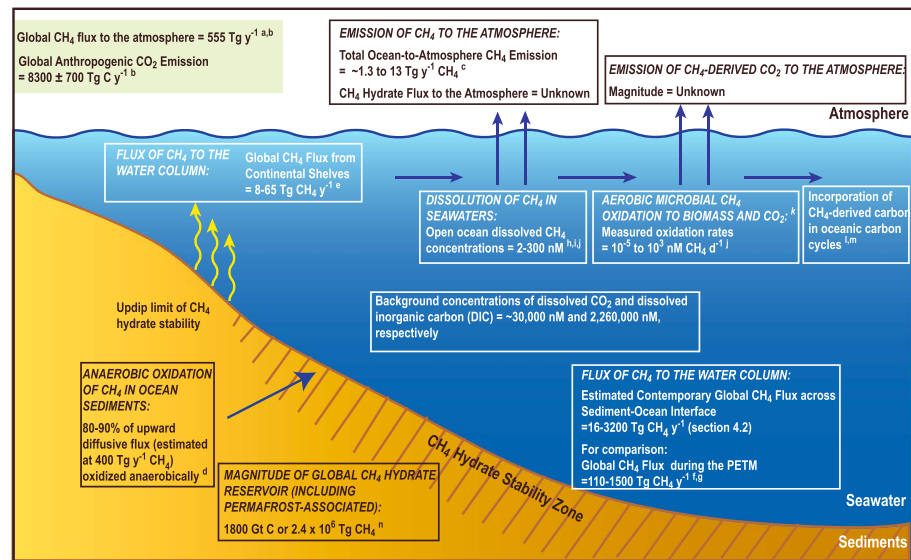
Global $CH_4$ flux to the atmosphere = 555 Tg $y^{-1}$ a,b

Global Anthropogenic $CO_2$ Emission = 8300 ± 700 Tg C $y^{-1}$ b

EMISSION OF $CH_4$ TO THE ATMOSPHERE:

Total Ocean-to-Atmosphere $CH_4$ Emission = ~1.3 to 13 Tg $y^{-1}$ $CH_4$ c

$CH_4$ Hydrate Flux to the Atmosphere = Unknown

EMISSION OF $CH_4$-DERIVED $CO_2$ TO THE ATMOSPHERE:

Magnitude = Unknown

Atmosphere

FLUX OF $CH_4$ TO THE WATER COLUMN:

Global $CH_4$ Flux from Continental Shelves = 8-65 Tg $CH_4$ $y^{-1}$ e

DISSOLUTION OF $CH_4$ IN SEAWATERS:

Open ocean dissolved $CH_4$ concentrations = 2-300 nM h,i,j

AEROBIC MICROBIAL $CH_4$ OXIDATION TO BIOMASS AND $CO_2$: k

Measured oxidation rates = $10^{-5}$ to $10^3$ nM $CH_4$ $d^{-1}$ j

Incorporation of $CH_4$-derived carbon in oceanic carbon cycles l,m

Updip limit of $CH_4$ hydrate stability

Background concentrations of dissolved $CO_2$ and dissolved inorganic carbon (DIC) = ~30,000 nM and 2,260,000 nM, respectively

ANAEROBIC OXIDATION OF $CH_4$ IN OCEAN SEDIMENTS:

80-90% of upward diffusive flux (estimated at 400 Tg $y^{-1}$ $CH_4$) oxidized anaerobically d

FLUX OF $CH_4$ TO THE WATER COLUMN:

Estimated Contemporary Global $CH_4$ Flux across Sediment-Ocean Interface =16-3200 Tg $CH_4$ $y^{-1}$ (section 4.2)

For comparison:
Global $CH_4$ Flux during the PETM =110-1500 Tg $CH_4$ $y^{-1}$ f,g

$CH_4$ Hydrate Stability Zone

MAGNITUDE OF GLOBAL $CH_4$ HYDRATE RESERVOIR (INCLUDING PERMAFROST-ASSOCIATED):

1800 Gt C or 2.4 x $10^6$ Tg $CH_4$ n

Seawater

Sediments